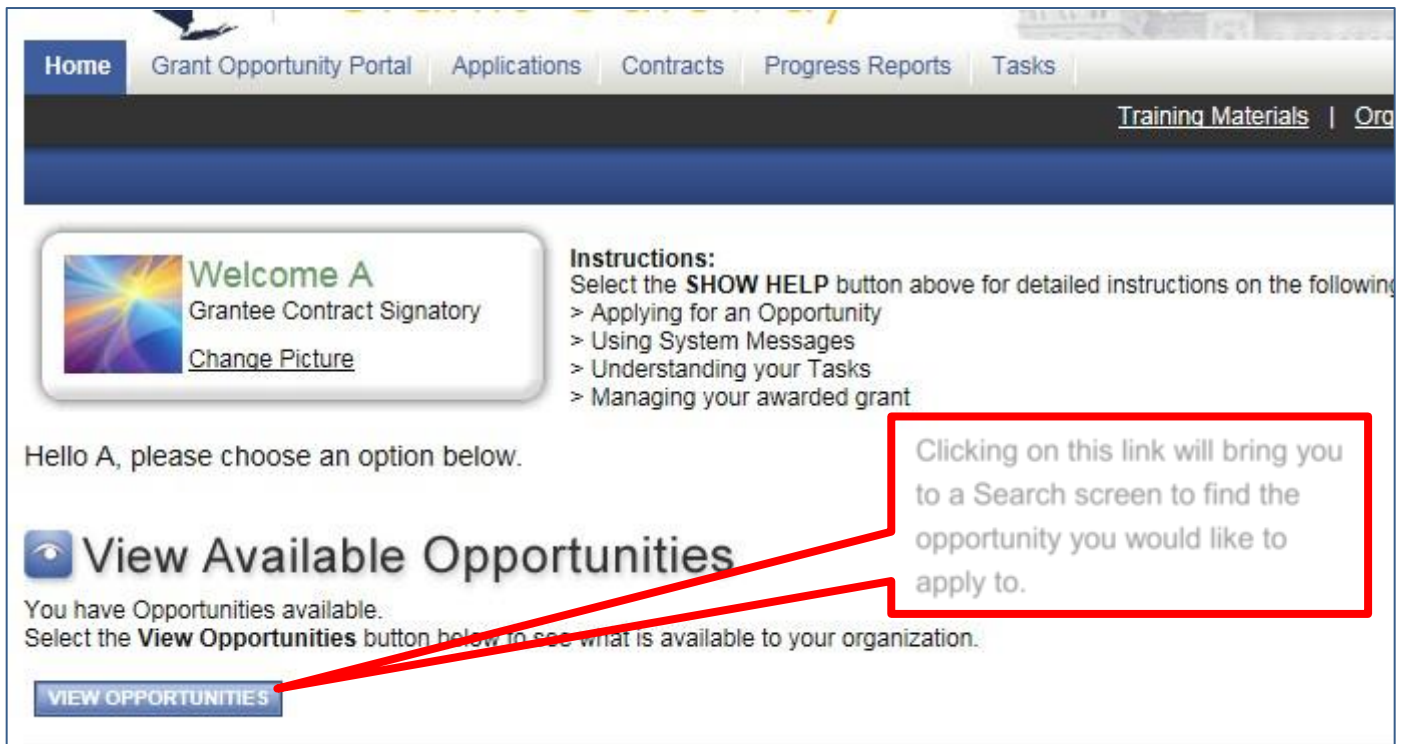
Home | Grant Opportunity Portal | Applications | Contracts | Progress Reports | Tasks

Training Materials | Org

Welcome A
Grantee Contract Signatory
Change Picture

Instructions:
Select the **SHOW HELP** button above for detailed instructions on the following
> Applying for an Opportunity
> Using System Messages
> Understanding your Tasks
> Managing your awarded grant

Hello A, please choose an option below.

Clicking on this link will bring you to a Search screen to find the opportunity you would like to apply to.

View Available Opportunities

You have Opportunities available.
Select the **View Opportunities** button below to see what is available to your organization.

VIEW OPPORTUNITIES